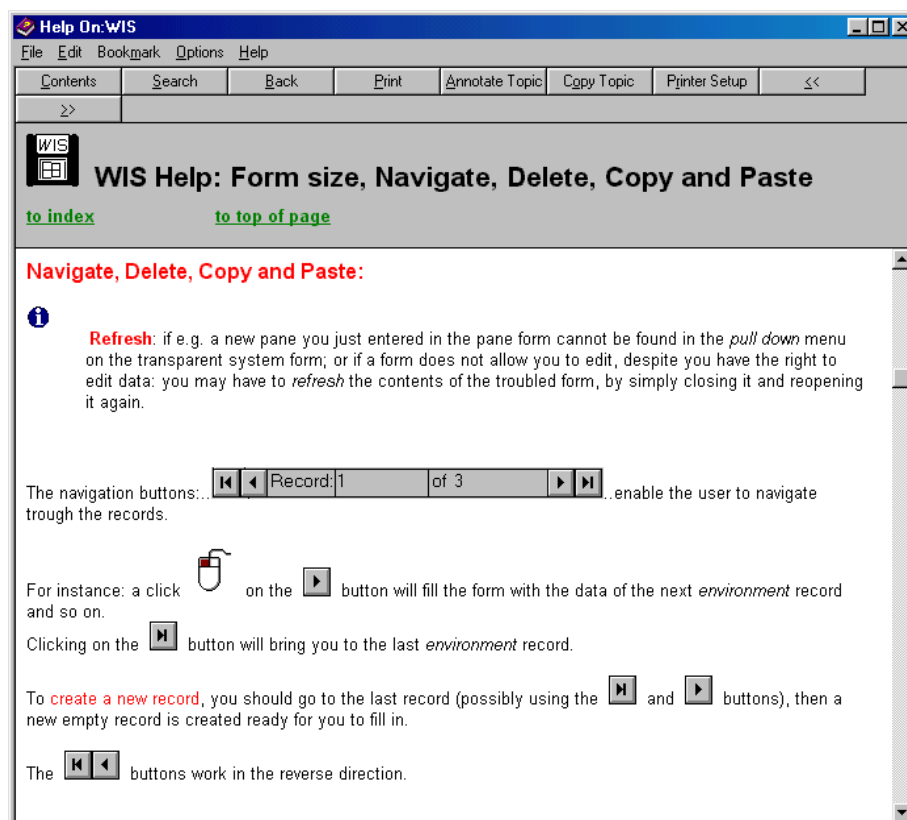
Help On:WIS

File Edit Bookmark Options Help

Contents Search Back Print Annotate Topic Copy Topic Printer Setup << >>

WIS

WIS Help: Form size, Navigate, Delete, Copy and Paste

to index to top of page

Navigate, Delete, Copy and Paste:

Refresh: if e.g. a new pane you just entered in the pane form cannot be found in the pull down menu on the transparent system form; or if a form does not allow you to edit, despite you have the right to edit data: you may have to refresh the contents of the troubled form, by simply closing it and reopening it again.

The navigation buttons:... Record: 1 of 3 ...enable the user to navigate trough the records.

For instance: a click on the button will fill the form with the data of the next environment record and so on.

Clicking on the button will bring you to the last environment record.

To create a new record, you should go to the last record (possibly using the and buttons), then a new empty record is created ready for you to fill in.

The buttons work in the reverse direction.